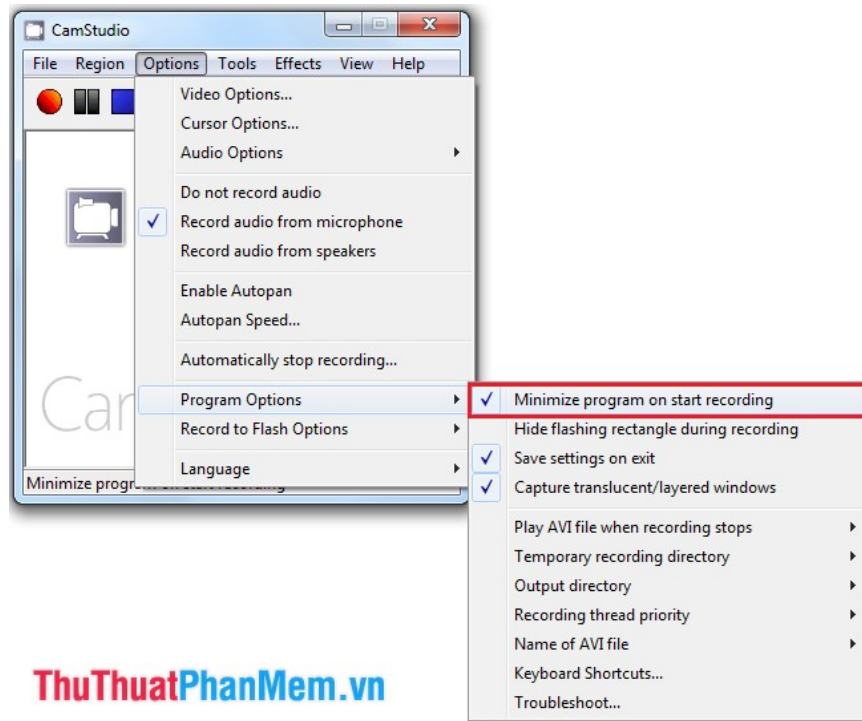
CamStudio

File Region Options Tools Effects View Help

Video Options...
Cursor Options...
Audio Options

Do not record audio
✓ Record audio from microphone
Record audio from speakers

Enable Autopan
Autopan Speed...

Automatically stop recording...

Program Options
Record to Flash Options

Language

Car

Minimize progr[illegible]

✓ Minimize program on start recording
Hide flashing rectangle during recording
✓ Save settings on exit
✓ Capture translucent/layered windows

Play AVI file when recording stops
Temporary recording directory
Output directory
Recording thread priority
Name of AVI file
Keyboard Shortcuts...
Troubleshoot...

ThuThuatPhanMem.vn